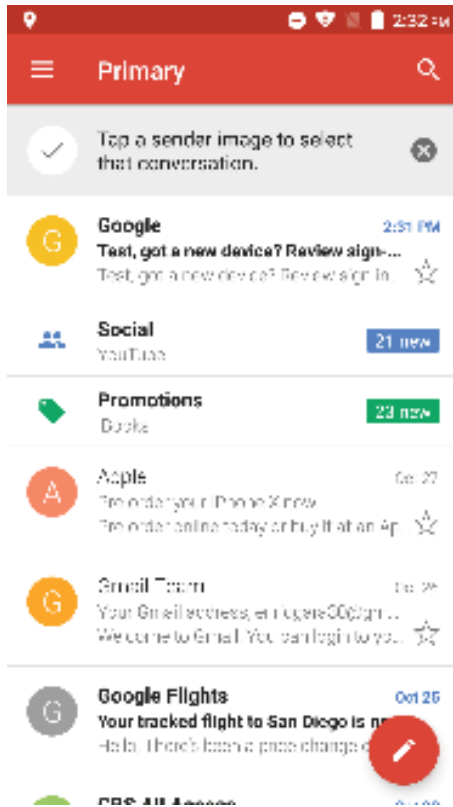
2:32 PM

Primary

Tap a sender image to select that conversation.

G
Google
2:31 PM
Test, got a new device? Review sign-...
Test, got a new device? Review sign in

Social
21 new
YouTube

Promotions
23 new
Books

A
Apple
Oct 27
Pre-order your iPhone X now
Pre-order online today or buy it at an Ap

G
Gmail Team
Oct 26
Your Gmail address, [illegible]@gm...
Welcome to Gmail. You can login to you

G
Google Flights
Oct 25
Your tracked flight to San Diego is n
Hello. There's been a price change o

CBS All Access
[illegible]